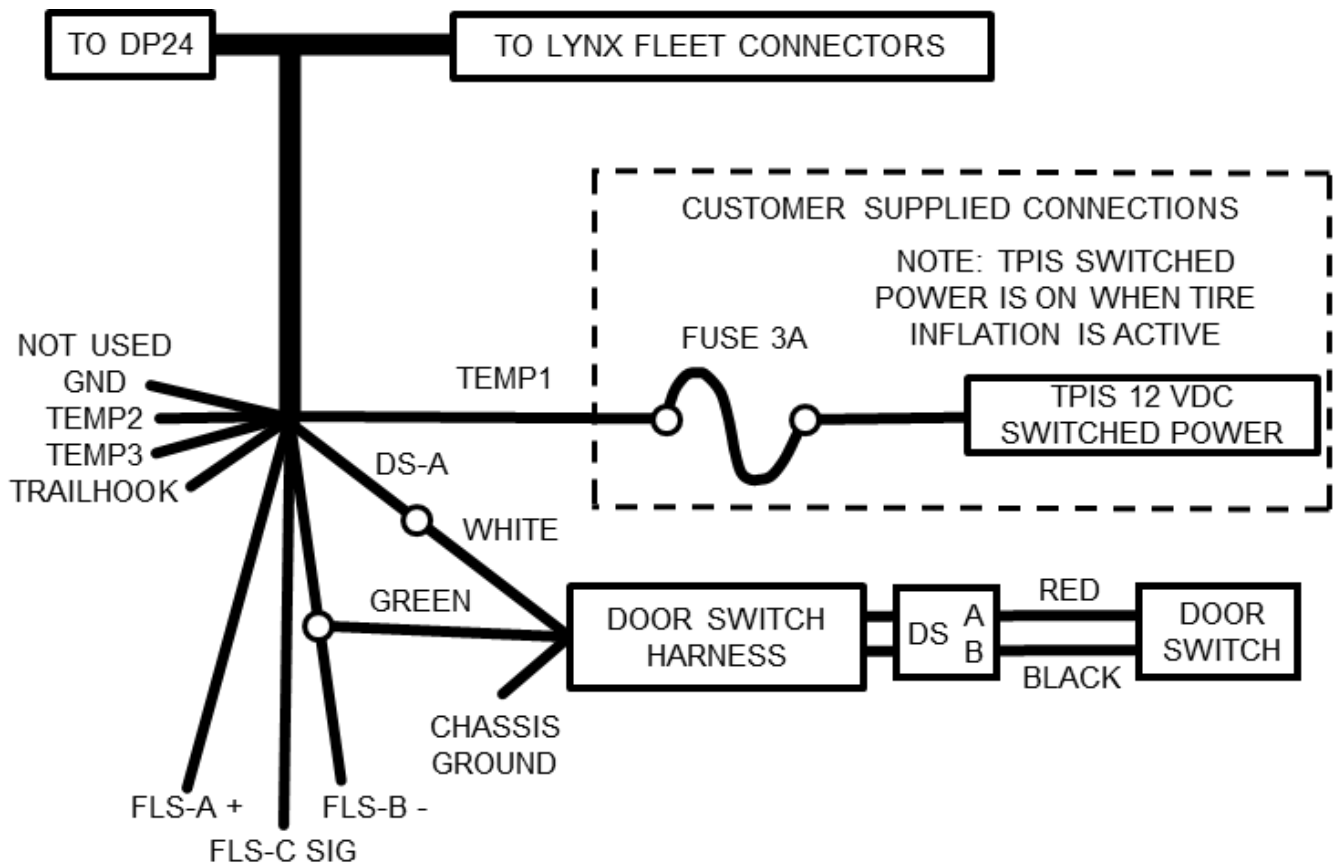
TO DP24

TO LYNX FLEET CONNECTORS

CUSTOMER SUPPLIED CONNECTIONS

NOTE: TPIS SWITCHED POWER IS ON WHEN TIRE INFLATION IS ACTIVE

NOT USED
GND
TEMP2
TEMP3
TRAILHOOK

TEMP1

FUSE 3A

TPIS 12 VDC SWITCHED POWER

DS-A

WHITE

GREEN

DOOR SWITCH HARNESS

DS A B

RED

BLACK

DOOR SWITCH

CHASSIS GROUND

FLS-A +

FLS-C SIG

FLS-B -